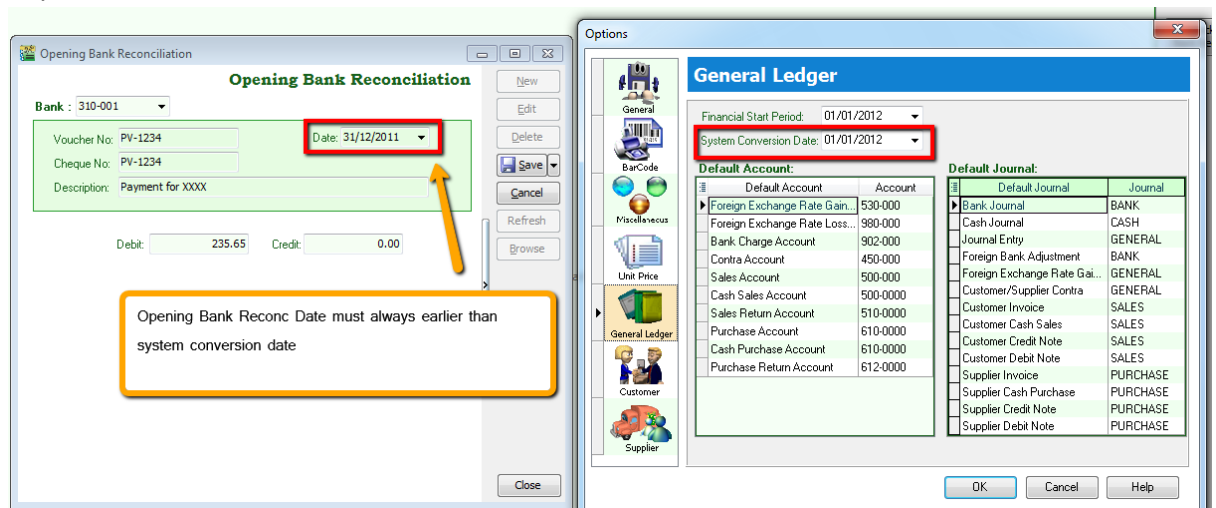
Opening Bank Reconciliation

Opening Bank Reconciliation

Bank : 310-001

Voucher No: PV-1234

Date: 31/12/2011

Cheque No: PV-1234

Description: Payment for XXXX

Debit: 235.65 Credit: 0.00

New
Edit
Delete
Save
Cancel
Refresh
Browse

Opening Bank Reconc Date must always earlier than system conversion date

Close

Options

General
BarCode
Miscellaneous
Unit Price
General Ledger
Customer
Supplier

General Ledger

Financial Start Period: 01/01/2012

System Conversion Date: 01/01/2012

Default Account:

| Default Account | Account |
|---|---|
| Foreign Exchange Rate Gain... | 530-000 |
| Foreign Exchange Rate Loss... | 980-000 |
| Bank Charge Account | 902-000 |
| Contra Account | 450-000 |
| Sales Account | 500-000 |
| Cash Sales Account | 500-0000 |
| Sales Return Account | 510-0000 |
| Purchase Account | 610-0000 |
| Cash Purchase Account | 610-0000 |
| Purchase Return Account | 612-0000 |

Default Journal:

| Default Journal | Journal |
|---|---|
| Bank Journal | BANK |
| Cash Journal | CASH |
| Journal Entry | GENERAL |
| Foreign Bank Adjustment | BANK |
| Foreign Exchange Rate Gai... | GENERAL |
| Customer/Supplier Contra | GENERAL |
| Customer Invoice | SALES |
| Customer Cash Sales | SALES |
| Customer Credit Note | SALES |
| Customer Debit Note | SALES |
| Supplier Invoice | PURCHASE |
| Supplier Cash Purchase | PURCHASE |
| Supplier Credit Note | PURCHASE |
| Supplier Debit Note | PURCHASE |

OK
Cancel
Help